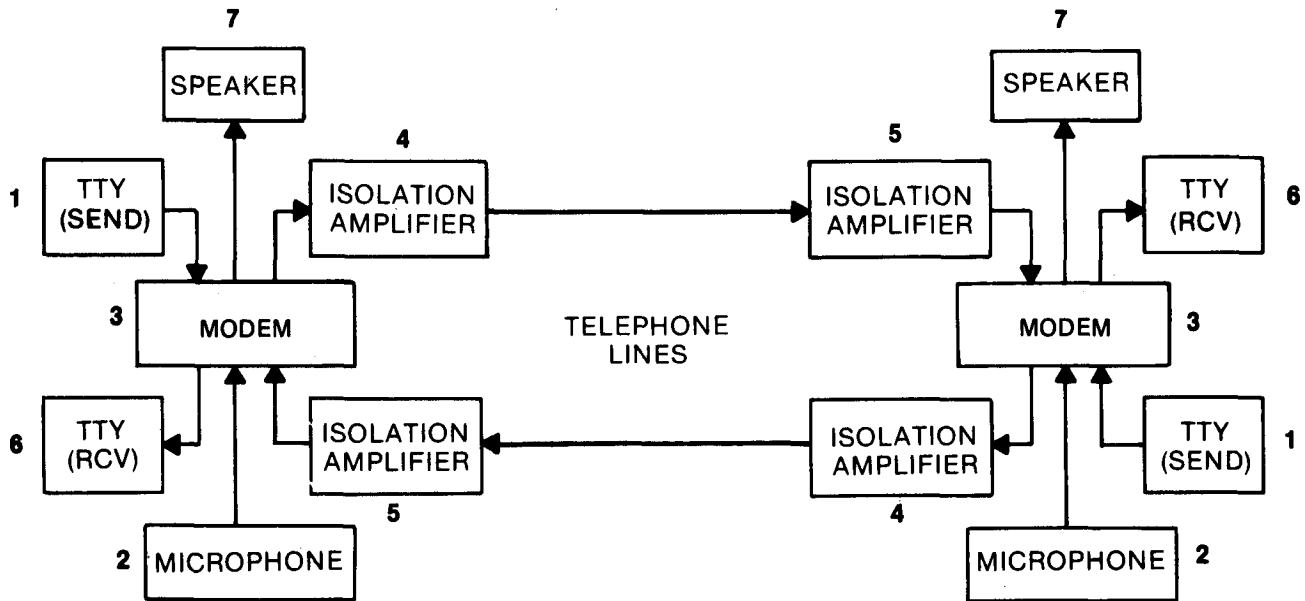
7
SPEAKER

7
SPEAKER

4
ISOLATION AMPLIFIER

5
ISOLATION AMPLIFIER

1
TTY (SEND)

TTY (RCV)
6

3
MODEM

TELEPHONE LINES

MODEM
3

6
TTY (RCV)

ISOLATION AMPLIFIER
5

ISOLATION AMPLIFIER
4

TTY (SEND)
1

2
MICROPHONE

MICROPHONE
2